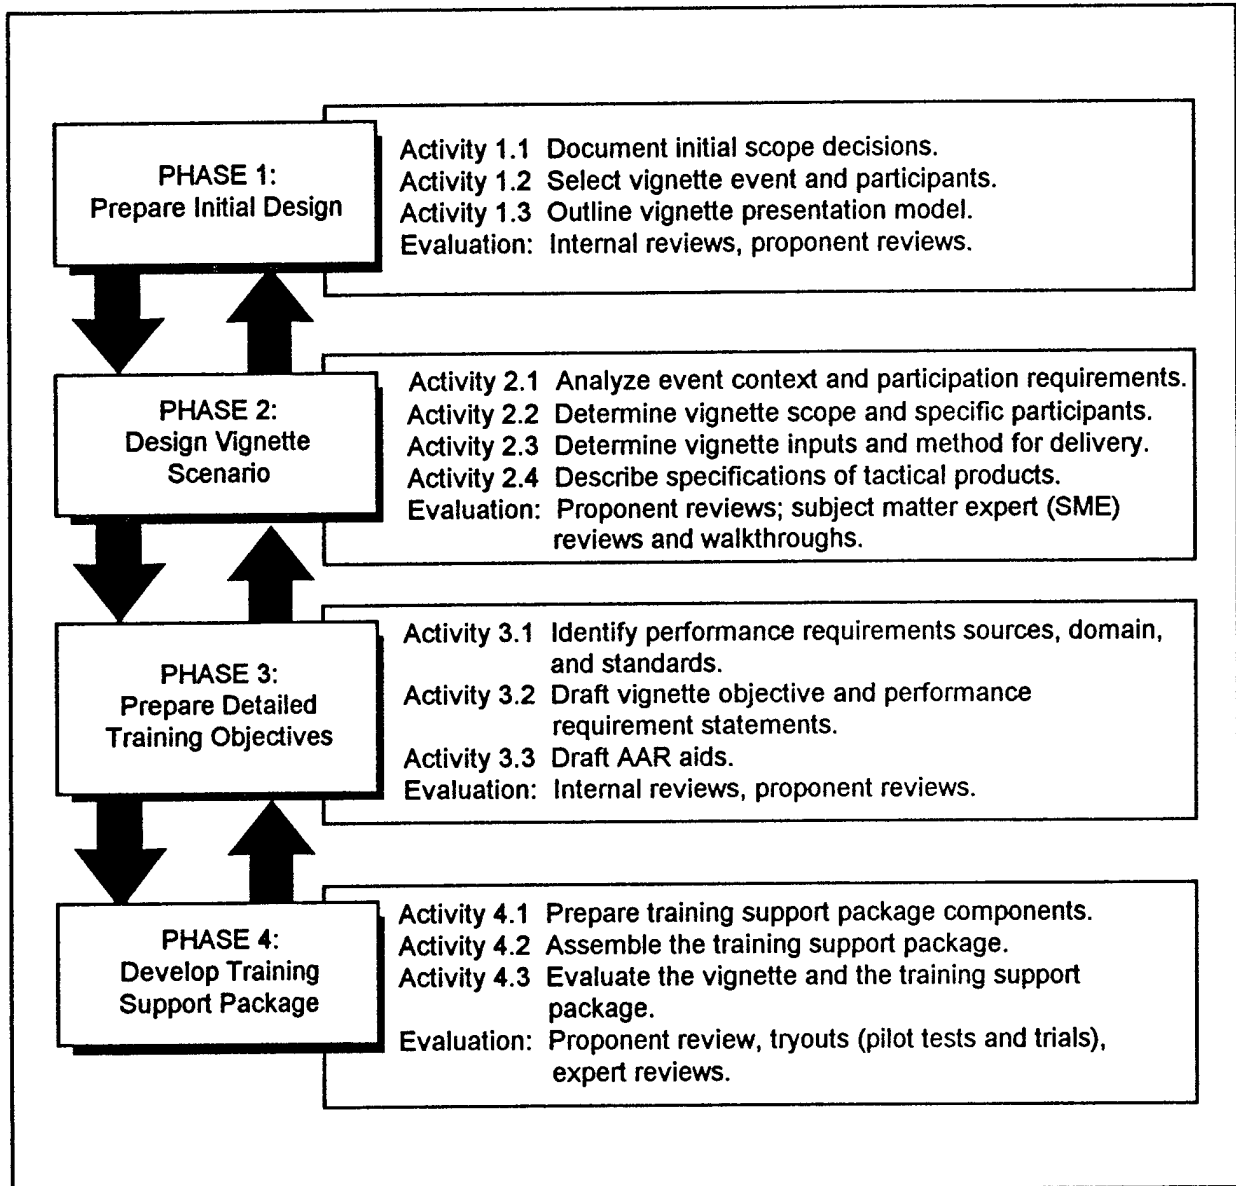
PHASE 1:
Prepare Initial Design

Activity 1.1 Document initial scope decisions.
Activity 1.2 Select vignette event and participants.
Activity 1.3 Outline vignette presentation model.
Evaluation: Internal reviews, proponent reviews.

PHASE 2:
Design Vignette Scenario

Activity 2.1 Analyze event context and participation requirements.
Activity 2.2 Determine vignette scope and specific participants.
Activity 2.3 Determine vignette inputs and method for delivery.
Activity 2.4 Describe specifications of tactical products.
Evaluation: Proponent reviews; subject matter expert (SME) reviews and walkthroughs.

PHASE 3:
Prepare Detailed Training Objectives

Activity 3.1 Identify performance requirements sources, domain, and standards.
Activity 3.2 Draft vignette objective and performance requirement statements.
Activity 3.3 Draft AAR aids.
Evaluation: Internal reviews, proponent reviews.

PHASE 4:
Develop Training Support Package

Activity 4.1 Prepare training support package components.
Activity 4.2 Assemble the training support package.
Activity 4.3 Evaluate the vignette and the training support package.
Evaluation: Proponent review, tryouts (pilot tests and trials), expert reviews.